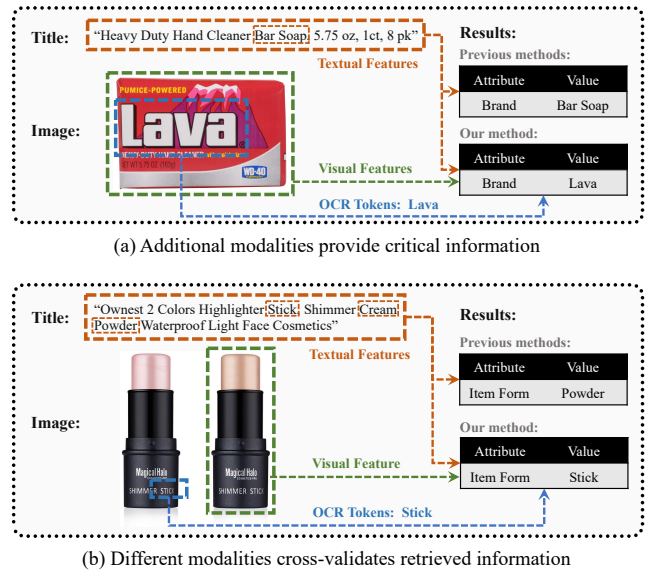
Title: "Heavy Duty Hand Cleaner Bar Soap, 5.75 oz, 1ct, 8 pk"

Textual Features

Image:

PUMICE-POWERED

Lava

WD-40

Visual Features

OCR Tokens: Lava

Results:

Previous methods:

| Attribute | Value |
|---|---|
| Brand | Bar Soap |

Our method:

| Attribute | Value |
|---|---|
| Brand | Lava |

(a) Additional modalities provide critical information

Title: "Ownest 2 Colors Highlighter Stick, Shimmer Cream Powder Waterproof Light Face Cosmetics"

Textual Features

Image:

Magical Halo

SHIMMER STICK

Magical Halo

SHIMMER STICK

Visual Feature

OCR Tokens: Stick

Results:

Previous methods:

| Attribute | Value |
|---|---|
| Item Form | Powder |

Our method:

| Attribute | Value |
|---|---|
| Item Form | Stick |

(b) Different modalities cross-validates retrieved information